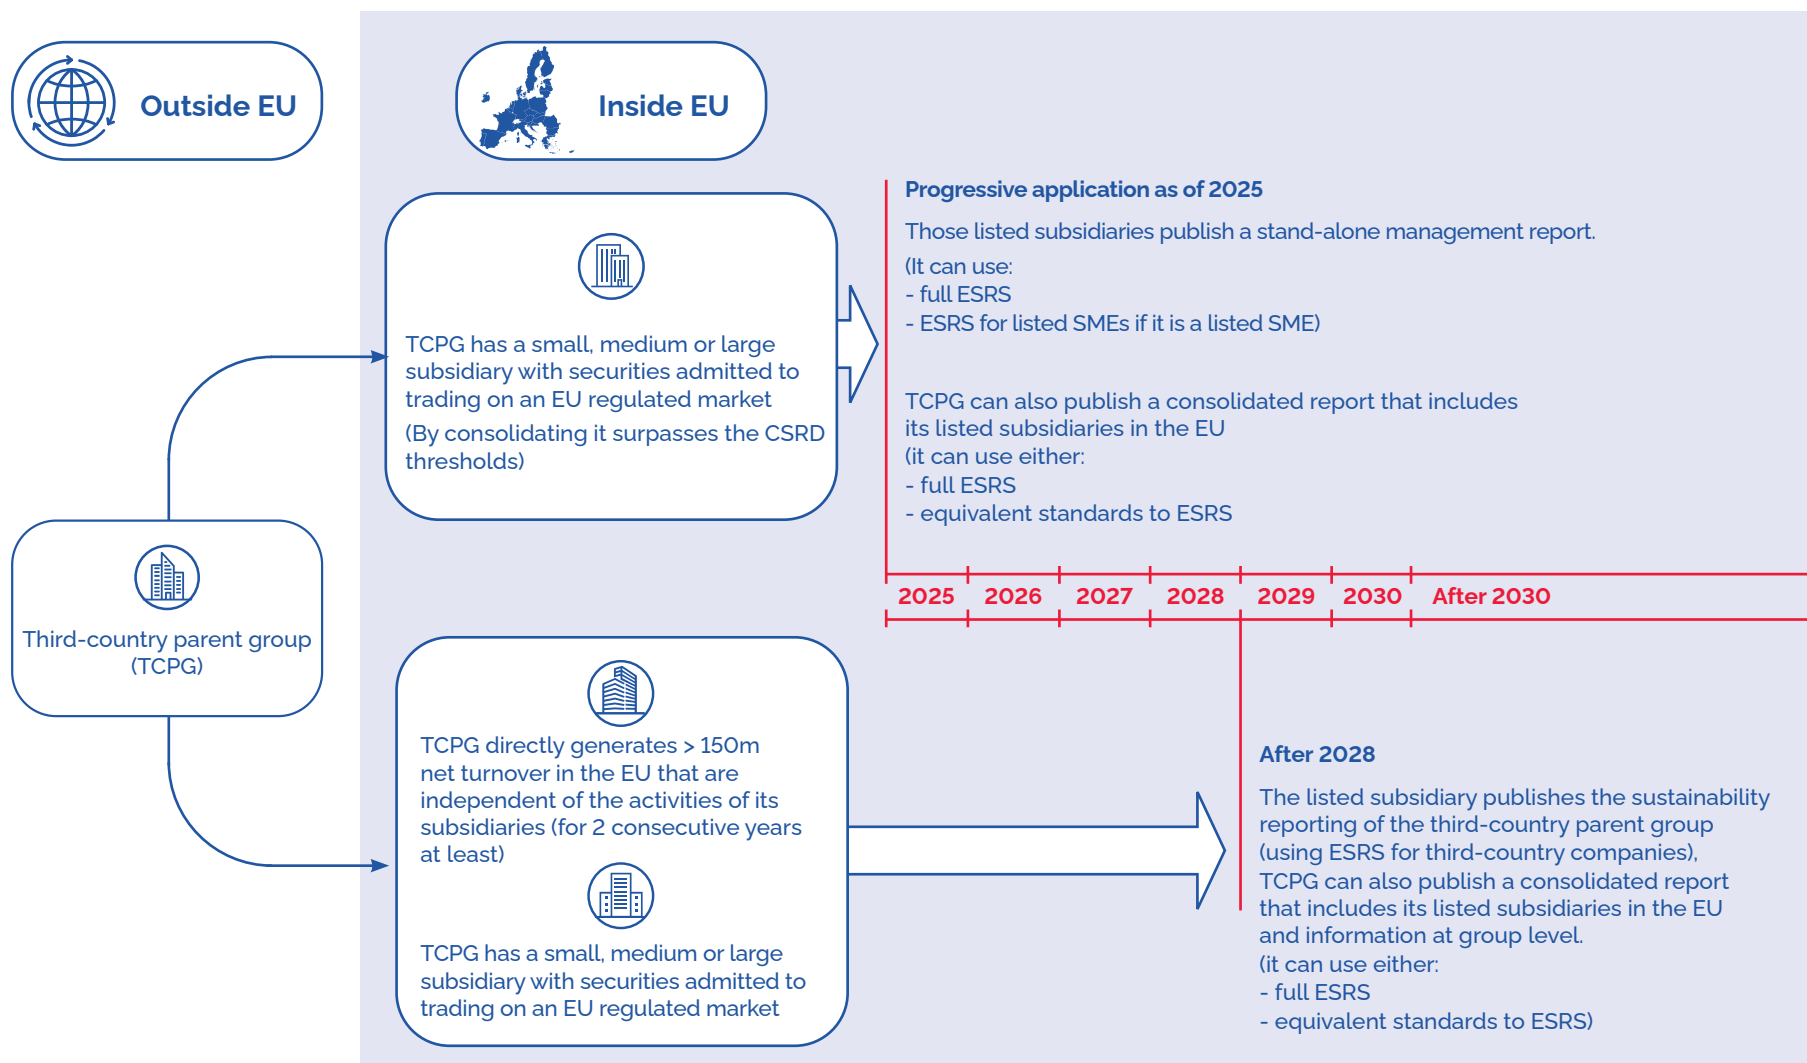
Outside EU

Inside EU

Progressive application as of 2025

Those listed subsidiaries publish a stand-alone management report.

(It can use:
- full ESRS
- ESRS for listed SMEs if it is a listed SME)

TCPG can also publish a consolidated report that includes its listed subsidiaries in the EU
(it can use either:
- full ESRS
- equivalent standards to ESRS

TCPG has a small, medium or large subsidiary with securities admitted to trading on an EU regulated market

(By consolidating it surpasses the CSRD thresholds)

| 2025 | 2026 | 2027 | 2028 | 2029 | 2030 | After 2030 |
|---|---|---|---|---|---|---|

Third-country parent group (TCPG)

TCPG directly generates > 150m net turnover in the EU that are independent of the activities of its subsidiaries (for 2 consecutive years at least)

TCPG has a small, medium or large subsidiary with securities admitted to trading on an EU regulated market

After 2028

The listed subsidiary publishes the sustainability reporting of the third-country parent group (using ESRS for third-country companies),
TCPG can also publish a consolidated report that includes its listed subsidiaries in the EU and information at group level.
(it can use either:
- full ESRS
- equivalent standards to ESRS)